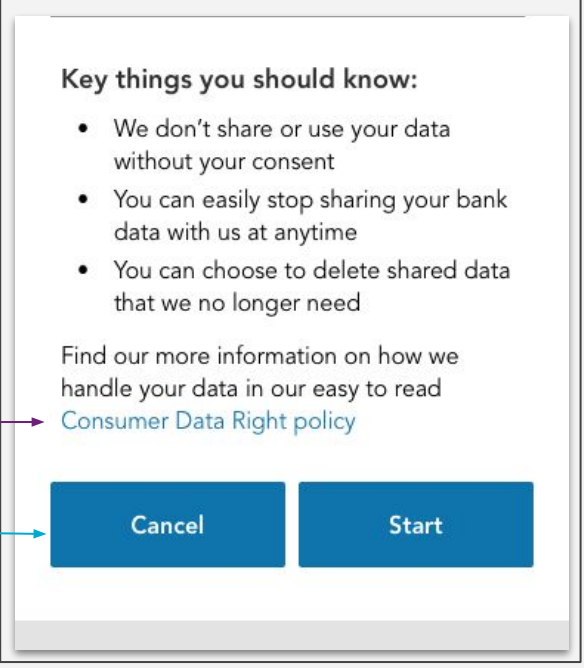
Key things you should know:

- We don't share or use your data without your consent
- You can easily stop sharing your bank data with us at anytime
- You can choose to delete shared data that we no longer need

Find our more information on how we handle your data in our easy to read Consumer Data Right policy

Cancel

Start